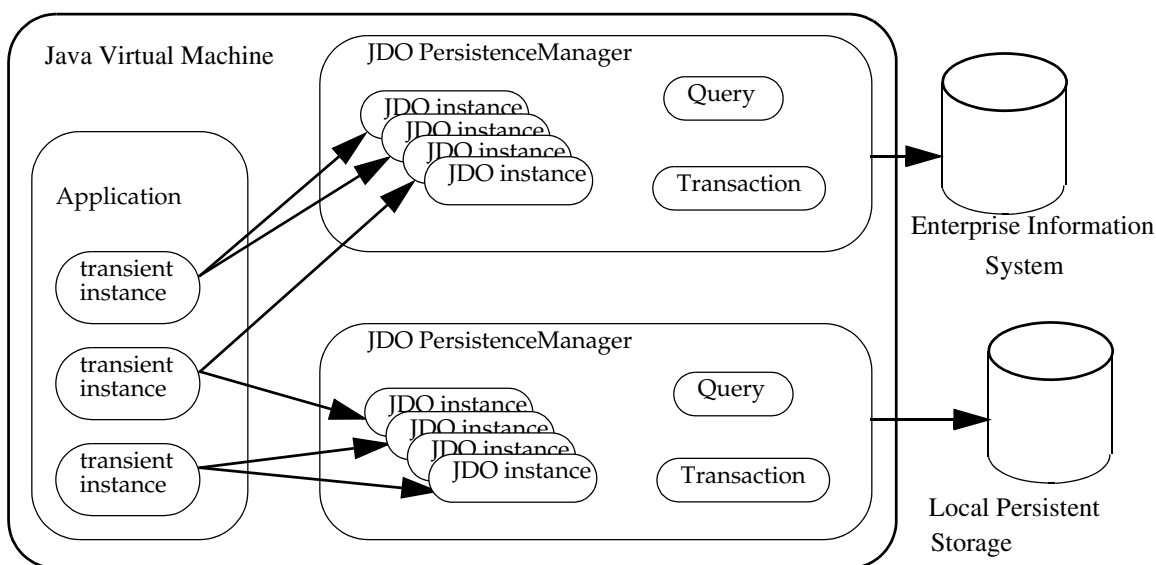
Java Virtual Machine

JDO PersistenceManager

JDO instance
JDO instance
JDO instance
JDO instance

Query

Transaction

Enterprise Information System

Application

transient instance

transient instance

transient instance

JDO PersistenceManager

JDO instance
JDO instance
JDO instance
JDO instance

Query

Transaction

Local Persistent Storage